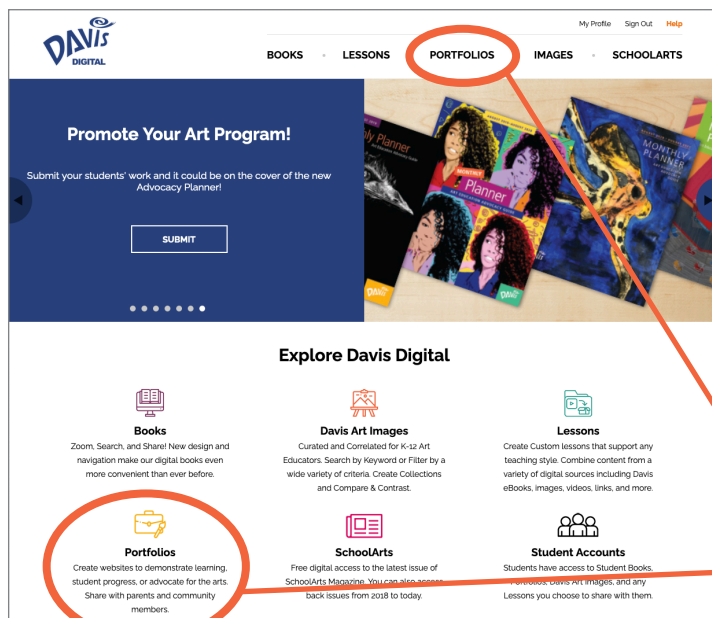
DAVIS DIGITAL

My Profile Sign Out Help

BOOKS LESSONS PORTFOLIOS IMAGES SCHOOLARTS

Promote Your Art Program!

Submit your students' work and it could be on the cover of the new Advocacy Planner!

SUBMIT

MONTHLY Planner

MONTHLY PLANNER

Explore Davis Digital

Books
Zoom, Search, and Share! New design and navigation make our digital books even more convenient than ever before.

Davis Art Images
Curated and Correlated for K-12 Art Educators. Search by Keyword or Filter by a wide variety of criteria. Create Collections and Compare & Contrast.

Lessons
Create Custom lessons that support any teaching style. Combine content from a variety of digital sources including Davis eBooks, images, videos, links, and more.

Portfolios
Create websites to demonstrate learning, student progress, or advocate for the arts. Share with parents and community members.

SchoolArts
Free digital access to the latest issue of SchoolArts Magazine. You can also access back issues from 2018 to today.

Student Accounts
Students have access to Student Books, Portfolios, Davis Art Images, and any Lessons you choose to share with them.